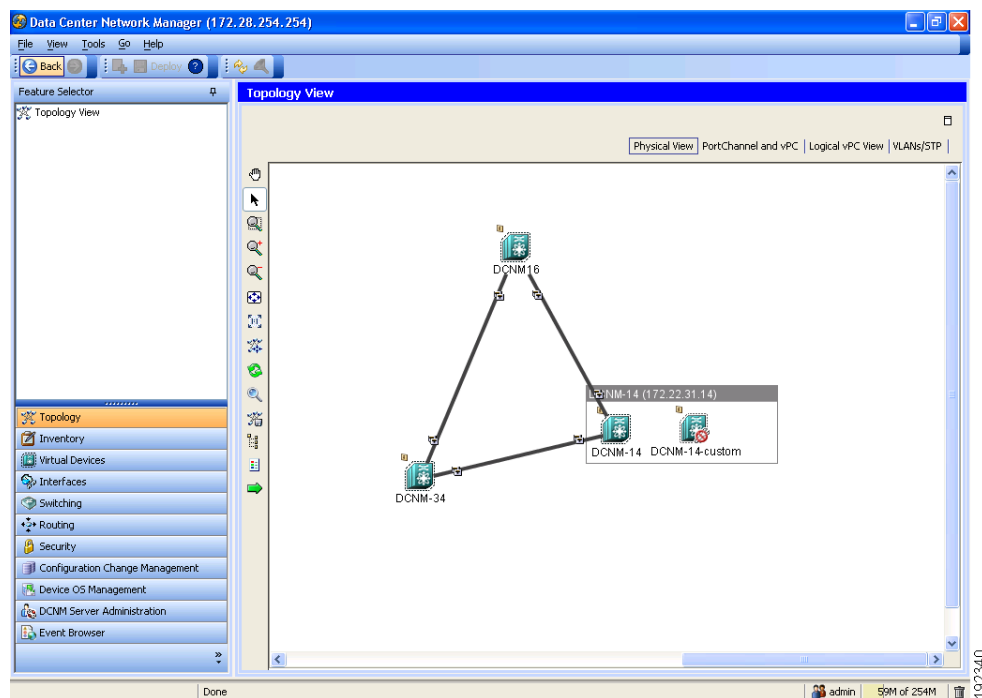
Data Center Network Manager (172.28.254.254)

File View Tools Go Help

Back Deploy

Feature Selector

Topology View

Topology

Inventory

Virtual Devices

Interfaces

Switching

Routing

Security

Configuration Change Management

Device OS Management

DCNM Server Administration

Event Browser

Topology View

Physical View | PortChannel and vPC | Logical vPC View | VLANs/STP

DCNM16

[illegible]NM-14 (172.22.31.14)

DCNM-14

DCNM-14-custom

DCNM-34

Done

admin 59M of 254M

192340